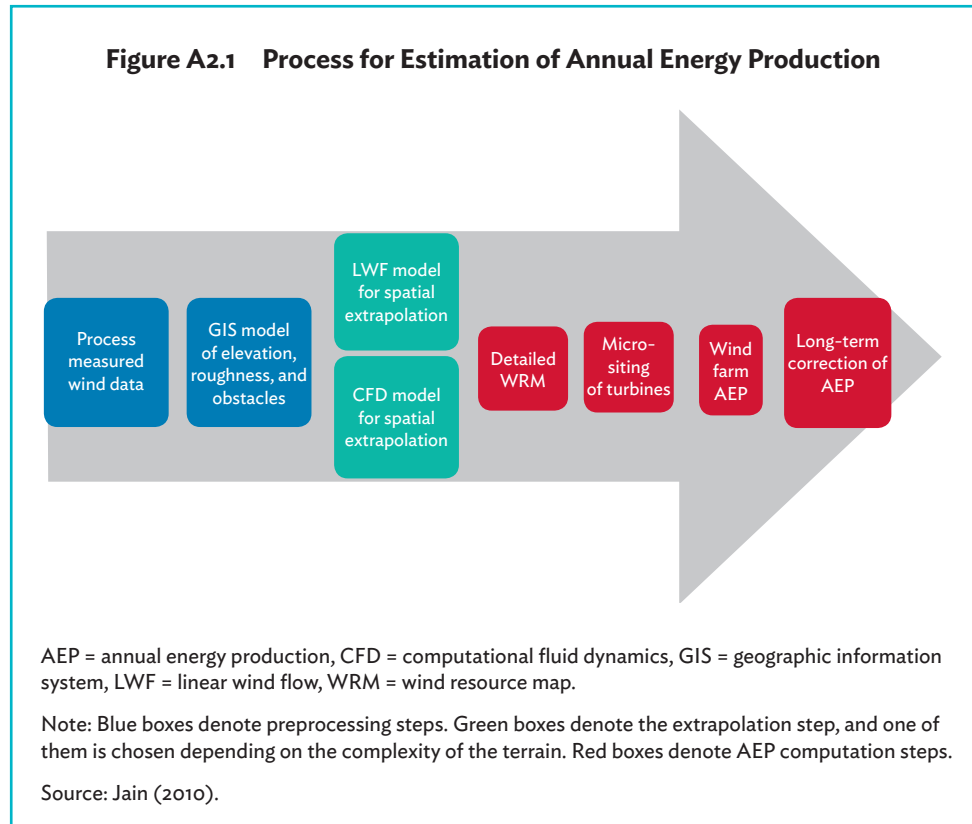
Figure A2.1 Process for Estimation of Annual Energy Production

Process measured wind data

GIS model of elevation, roughness, and obstacles

LWF model for spatial extrapolation

CFD model for spatial extrapolation

Detailed WRM

Micro-siting of turbines

Wind farm AEP

Long-term correction of AEP

AEP = annual energy production, CFD = computational fluid dynamics, GIS = geographic information system, LWF = linear wind flow, WRM = wind resource map.

Note: Blue boxes denote preprocessing steps. Green boxes denote the extrapolation step, and one of them is chosen depending on the complexity of the terrain. Red boxes denote AEP computation steps.

Source: Jain (2010).